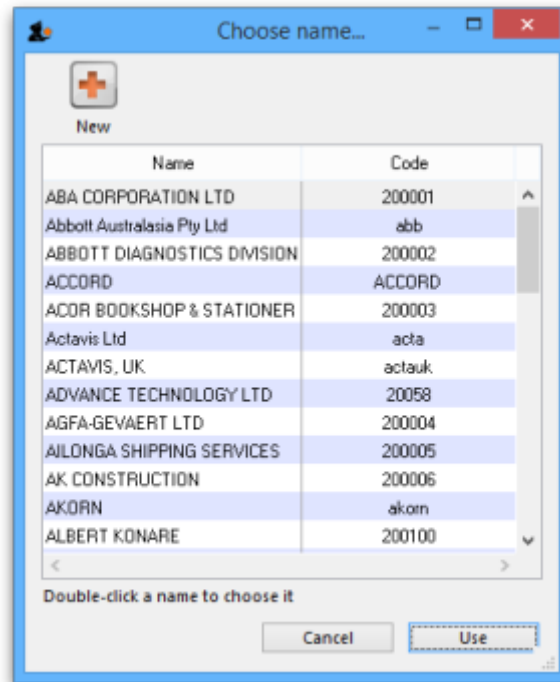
Choose name...

New

| Name | Code |
|---|---|
| ABA CORPORATION LTD | 200001 |
| Abbott Australasia Pty Ltd | abb |
| ABBOTT DIAGNOSTICS DIVISION | 200002 |
| ACCORD | ACCORD |
| ACOR BOOKSHOP & STATIONER | 200003 |
| Actavis Ltd | acta |
| ACTAVIS, UK | actauk |
| ADVANCE TECHNOLOGY LTD | 20058 |
| AGFA-GEVAERT LTD | 200004 |
| AILONGA SHIPPING SERVICES | 200005 |
| AK CONSTRUCTION | 200006 |
| AKORN | akorn |
| ALBERT KONARE | 200100 |

Double-click a name to choose it

Cancel
Use